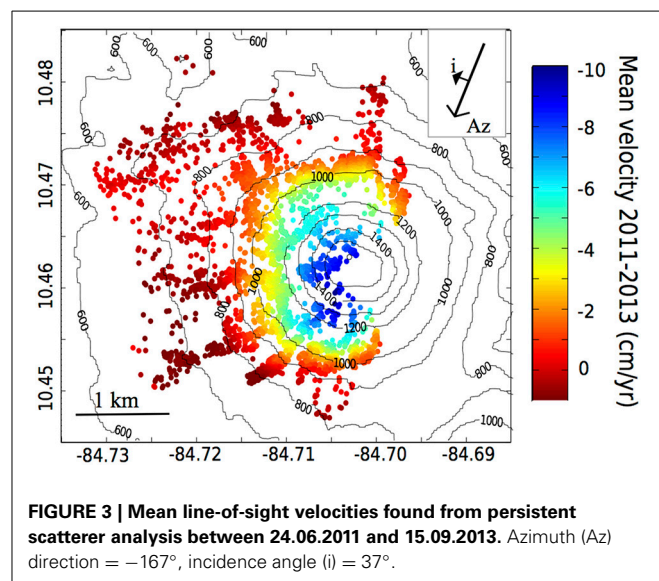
10.48
10.47
10.46
10.45
-84.73
-84.72
-84.71
-84.70
-84.69
600
600
600
600
800
800
800
800
1000
1000
1000
1000
1200
1200
1400
1400
600
600
800
1000
1 km
i
Az
-10
-8
-6
-4
-2
0
Mean velocity 2011-2013 (cm/yr)

**FIGURE 3 | Mean line-of-sight velocities found from persistent scatterer analysis between 24.06.2011 and 15.09.2013.** Azimuth (Az) direction = −167°, incidence angle (i) = 37°.